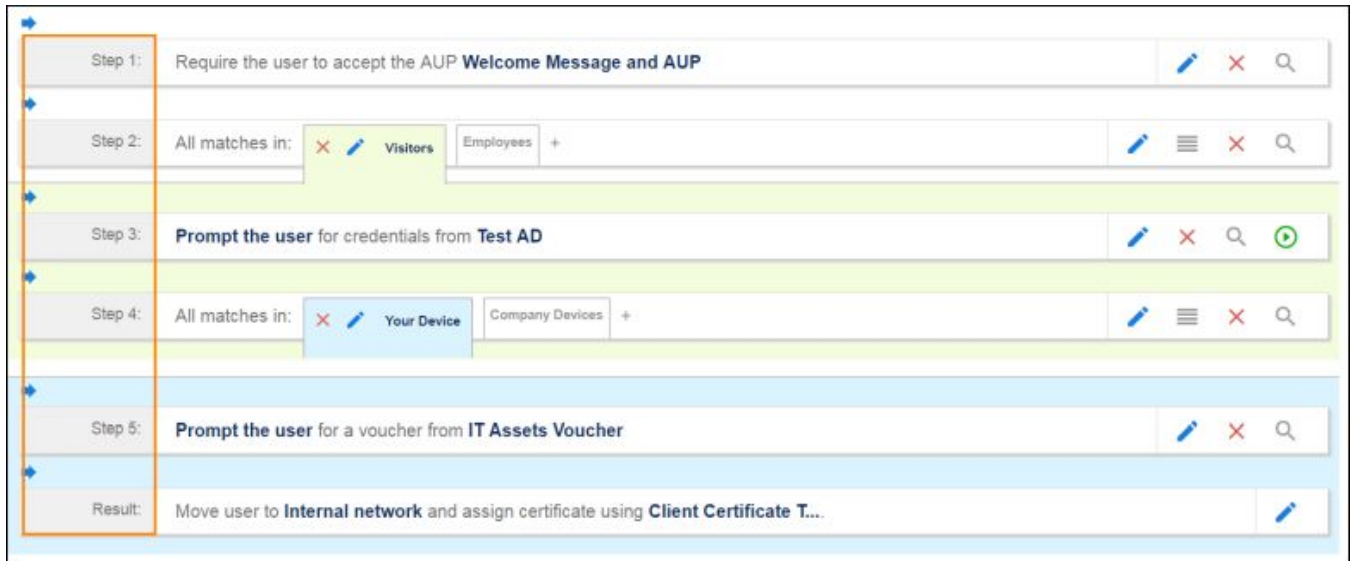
Step 1: Require the user to accept the AUP **Welcome Message and AUP**

Step 2: All matches in: Visitors Employees +

Step 3: **Prompt the user** for credentials from **Test AD**

Step 4: All matches in: Your Device Company Devices +

Step 5: **Prompt the user** for a voucher from **IT Assets Voucher**

Result: Move user to **Internal network** and assign certificate using **Client Certificate T...**